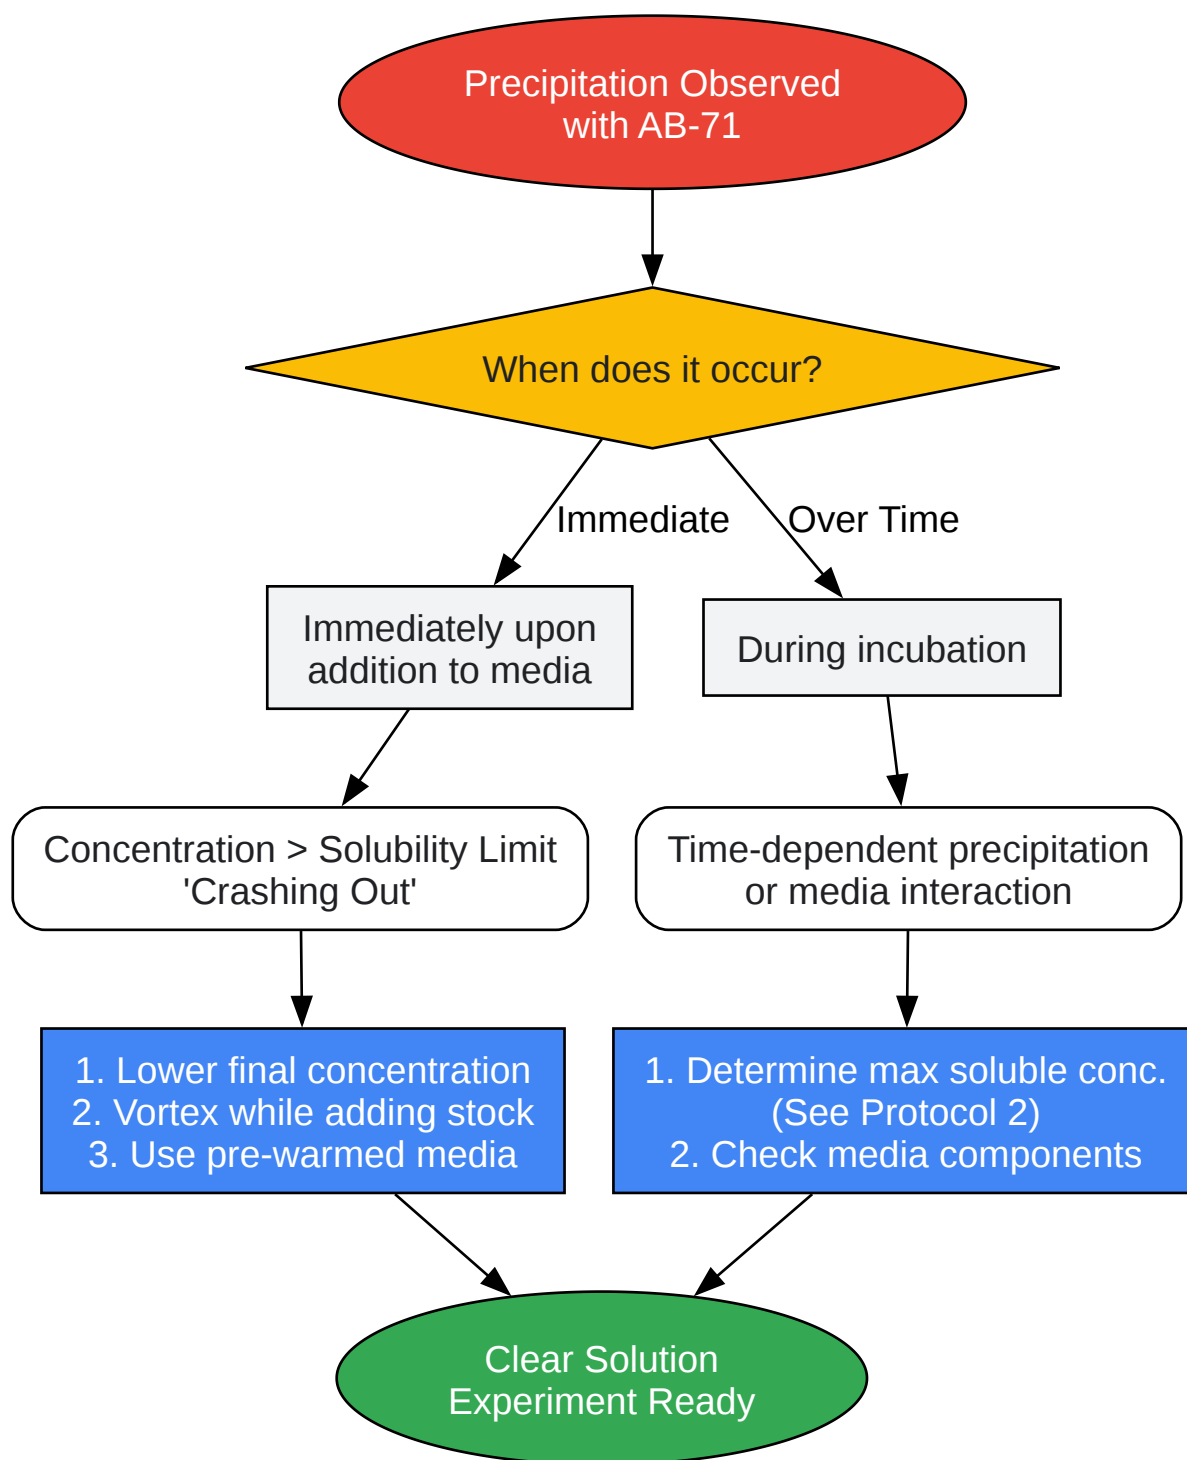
Precipitation Observed
with AB-71

When does it occur?

Immediate

Over Time

Immediately upon
addition to media

During incubation

Concentration > Solubility Limit
'Crashing Out'

Time-dependent precipitation
or media interaction

1. Lower final concentration
2. Vortex while adding stock
3. Use pre-warmed media

1. Determine max soluble conc.
(See Protocol 2)
2. Check media components

Clear Solution
Experiment Ready